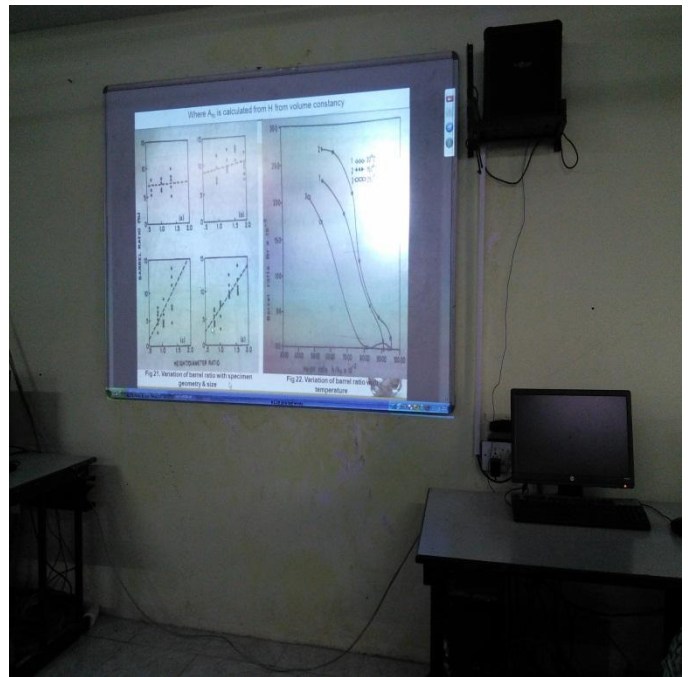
Where $A_B$ is calculated from H from volume constancy

(a)

(b)

(c)

(d)

BARREL RATIO

HEIGHT/DIAMETER RATIO

Fig.21. Variation of barrel ratio with specimen geometry & size

Fig.22. Variation of barrel ratio with temperature